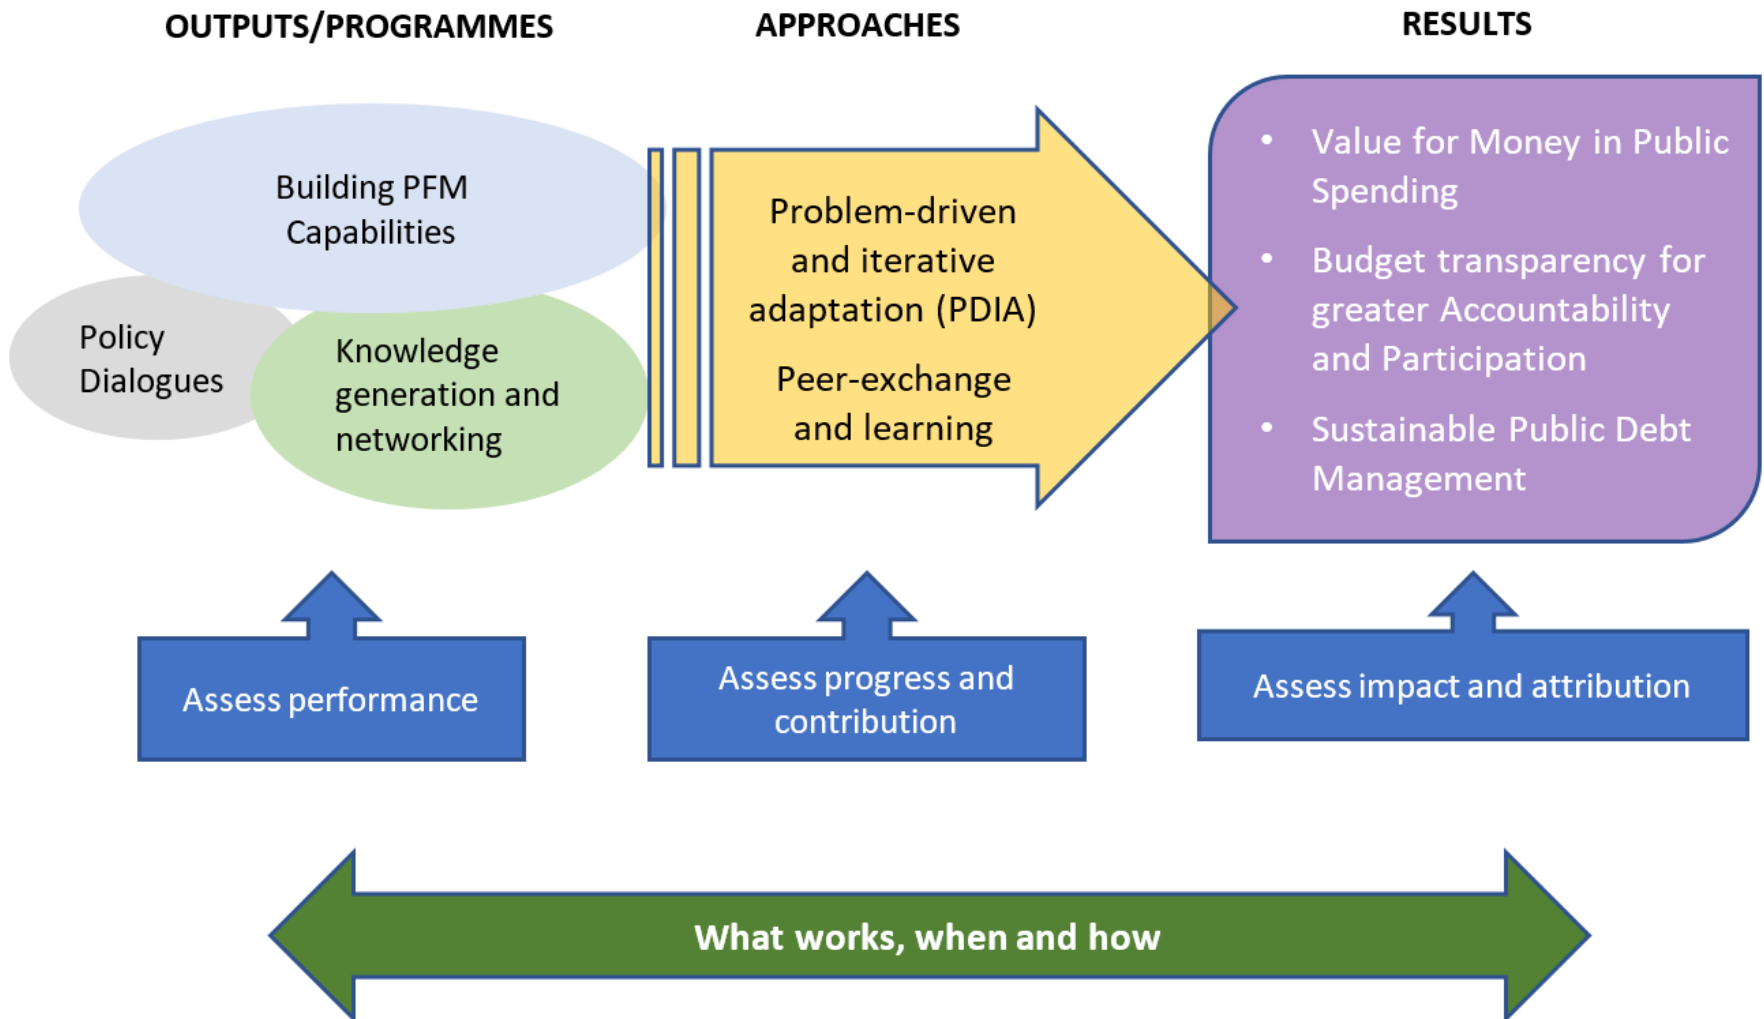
OUTPUTS/PROGRAMMES

APPROACHES

RESULTS

Building PFM Capabilities

Policy Dialogues

Knowledge generation and networking

Problem-driven and iterative adaptation (PDIA)

Peer-exchange and learning

- Value for Money in Public Spending
- Budget transparency for greater Accountability and Participation
- Sustainable Public Debt Management

Assess performance

Assess progress and contribution

Assess impact and attribution

What works, when and how